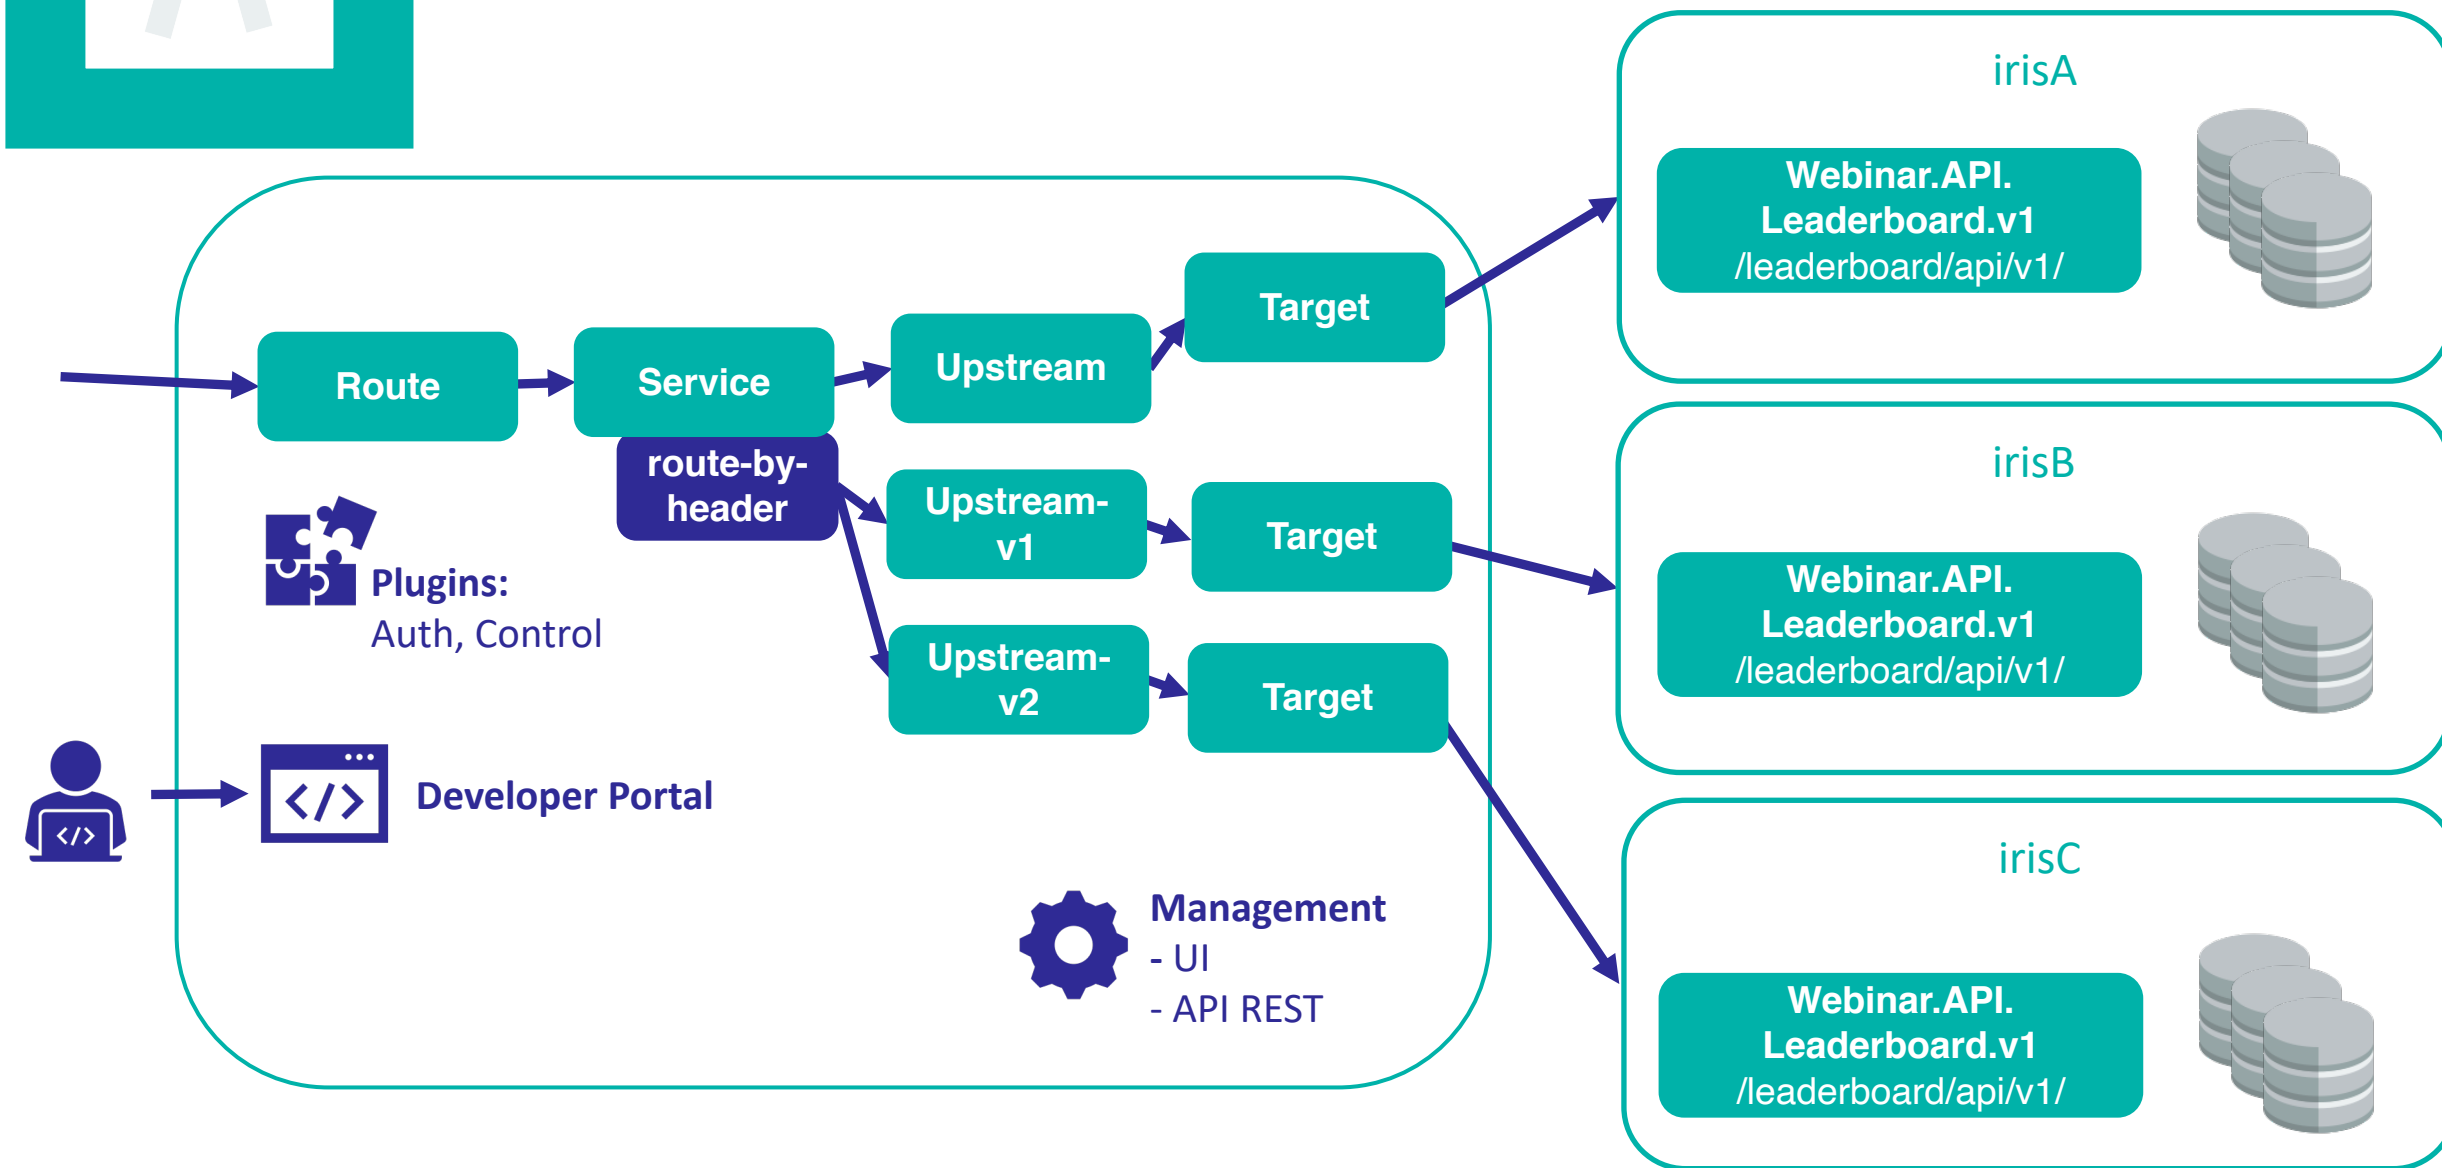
Route

Service

route-by-header

Upstream

Upstream-v1

Upstream-v2

Target

Target

Target

Plugins:
Auth, Control

Developer Portal

Management
- UI
- API REST

irisA

Webinar.API.Leaderboard.v1
/leaderboard/api/v1/

irisB

Webinar.API.Leaderboard.v1
/leaderboard/api/v1/

irisC

Webinar.API.Leaderboard.v1
/leaderboard/api/v1/